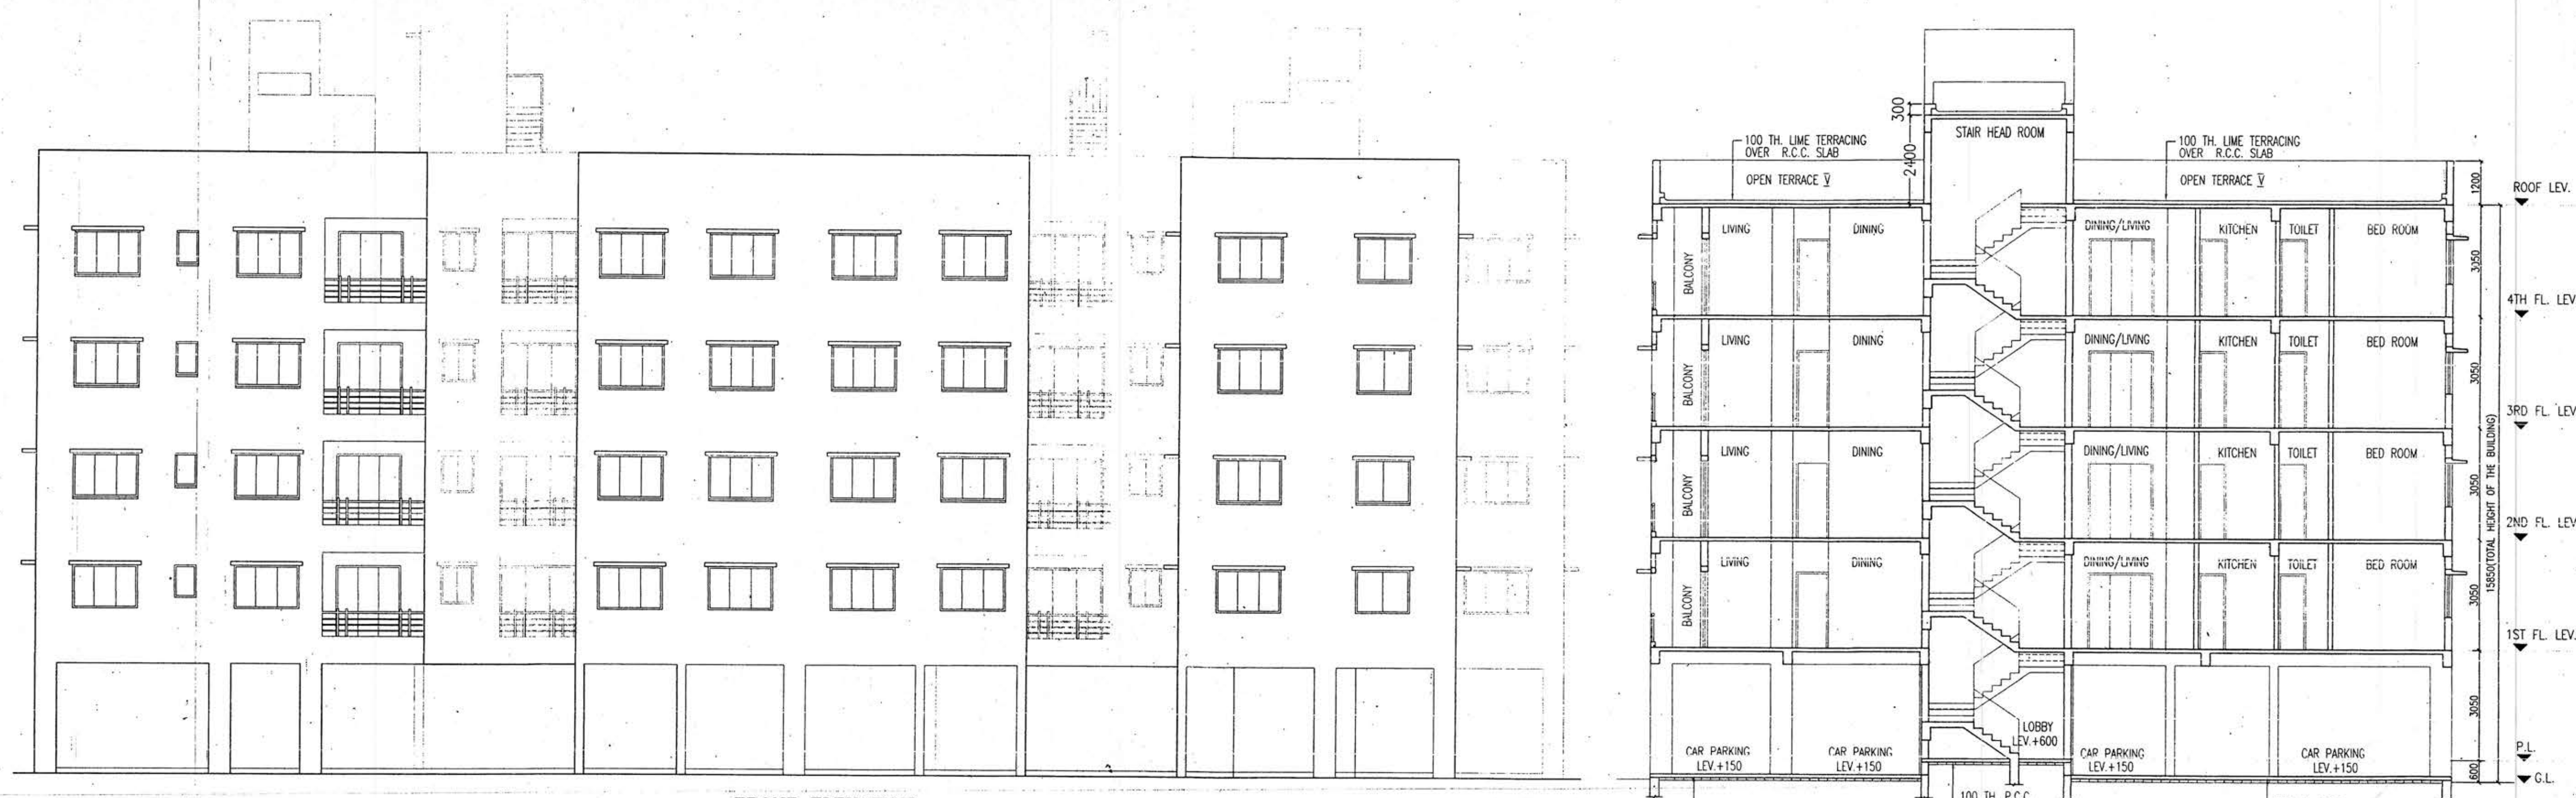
TOILET

300
2400
STAIR HEAD ROOM

100 TH. LIME TERRACING OVER R.C.C. SLAB
OPEN TERRACE

100 TH. LIME TERRACING OVER R.C.C. SLAB
OPEN TERRACE

1200
ROOF LEV.

LIVING DINING DINING/LIVING KITCHEN TOILET BED ROOM
BALCONY
3050
4TH FL. LEV

LIVING DINING DINING/LIVING KITCHEN TOILET BED ROOM
BALCONY
3050
3RD FL. LEV

LIVING DINING DINING/LIVING KITCHEN TOILET BED ROOM
BALCONY
3050
2ND FL. LEV

LIVING DINING DINING/LIVING KITCHEN TOILET BED ROOM
BALCONY
3050
1ST FL. LEV.

15850(TOTAL HEIGHT OF THE BUILDING)

3050
CAR PARKING LEV.+150
CAR PARKING LEV.+150
LOBBY LEV.+600
CAR PARKING LEV.+150
CAR PARKING LEV.+150
P.L.
600
G.L.
100 TH. P.C.C.